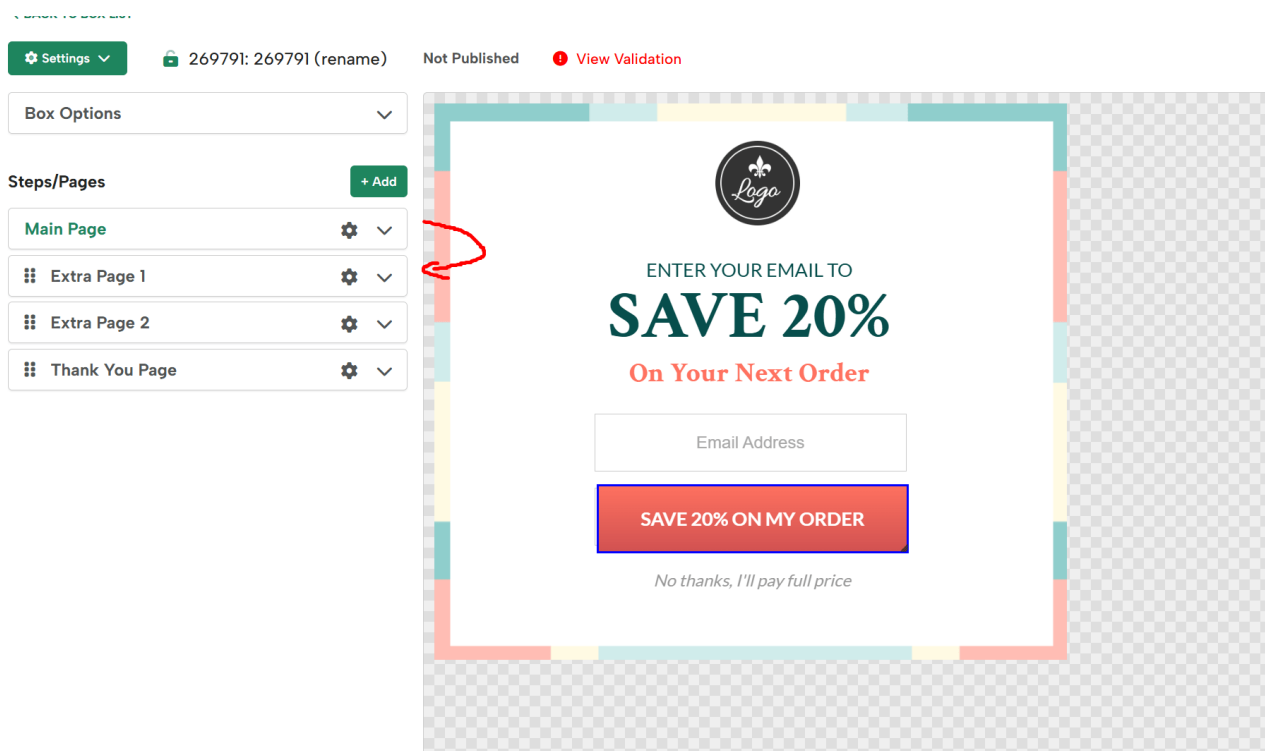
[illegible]

Settings

269791: 269791 (rename)

Not Published

View Validation

Box Options

Steps/Pages

+ Add

Main Page

Extra Page 1

Extra Page 2

Thank You Page

Logo

ENTER YOUR EMAIL TO

SAVE 20%

On Your Next Order

Email Address

SAVE 20% ON MY ORDER

No thanks, I'll pay full price